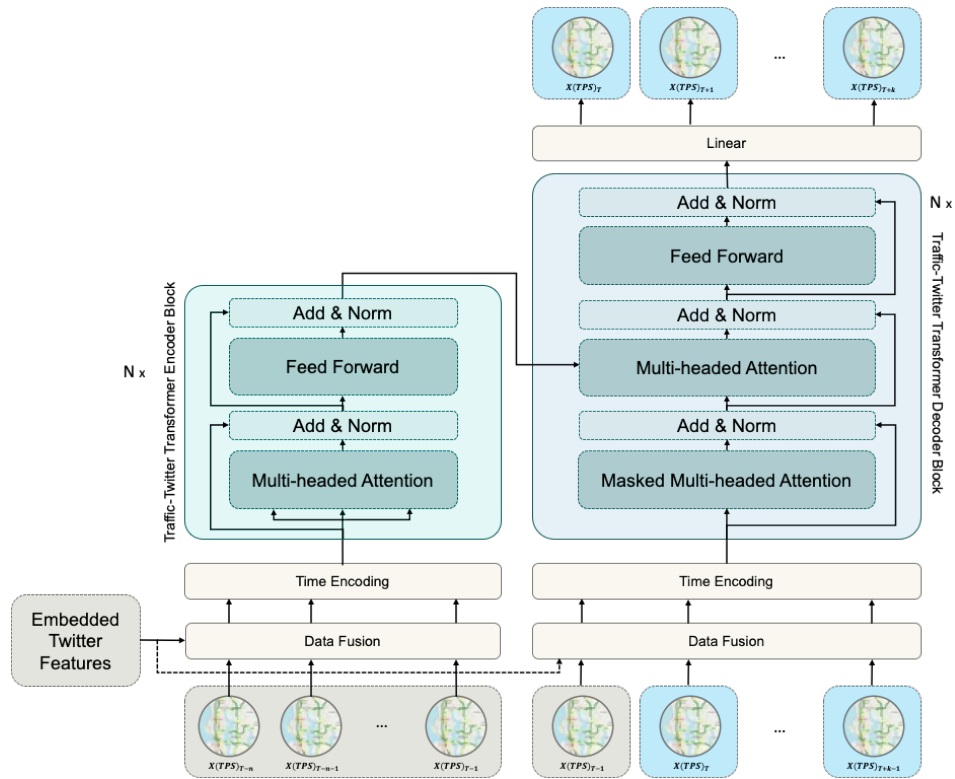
$X(TPS)_T$

$X(TPS)_{T+1}$

...

$X(TPS)_{T+k}$

Linear

N x

Add & Norm

Feed Forward

Add & Norm

Multi-headed Attention

Add & Norm

Masked Multi-headed Attention

Traffic-Twitter Transformer Decoder Block

N x

Traffic-Twitter Transformer Encoder Block

Add & Norm

Feed Forward

Add & Norm

Multi-headed Attention

Time Encoding

Time Encoding

Embedded Twitter Features

Data Fusion

Data Fusion

$X(TPS)_{T-n}$

$X(TPS)_{T-n-1}$

...

$X(TPS)_{T-1}$

$X(TPS)_{T-1}$

$X(TPS)_T$

...

$X(TPS)_{T+k-1}$